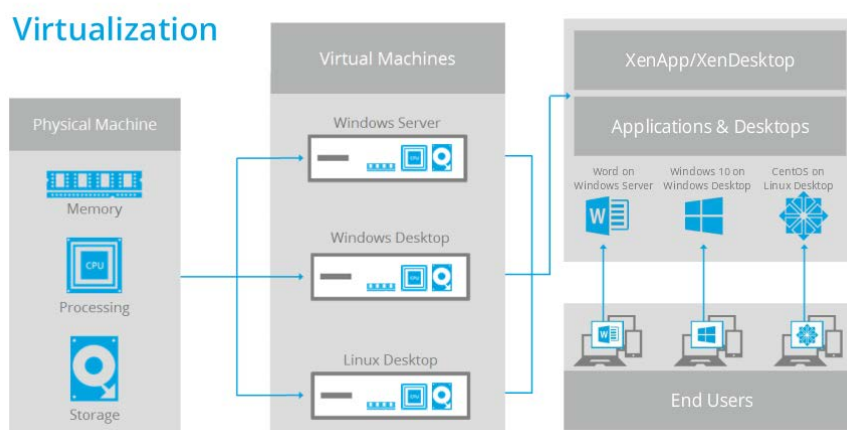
Virtualization

Physical Machine

Memory

CPU

Processing

Storage

Virtual Machines

Windows Server

Windows Desktop

Linux Desktop

XenApp/XenDesktop

Applications & Desktops

Word on Windows Server

Windows 10 on Windows Desktop

CentOS on Linux Desktop

End Users